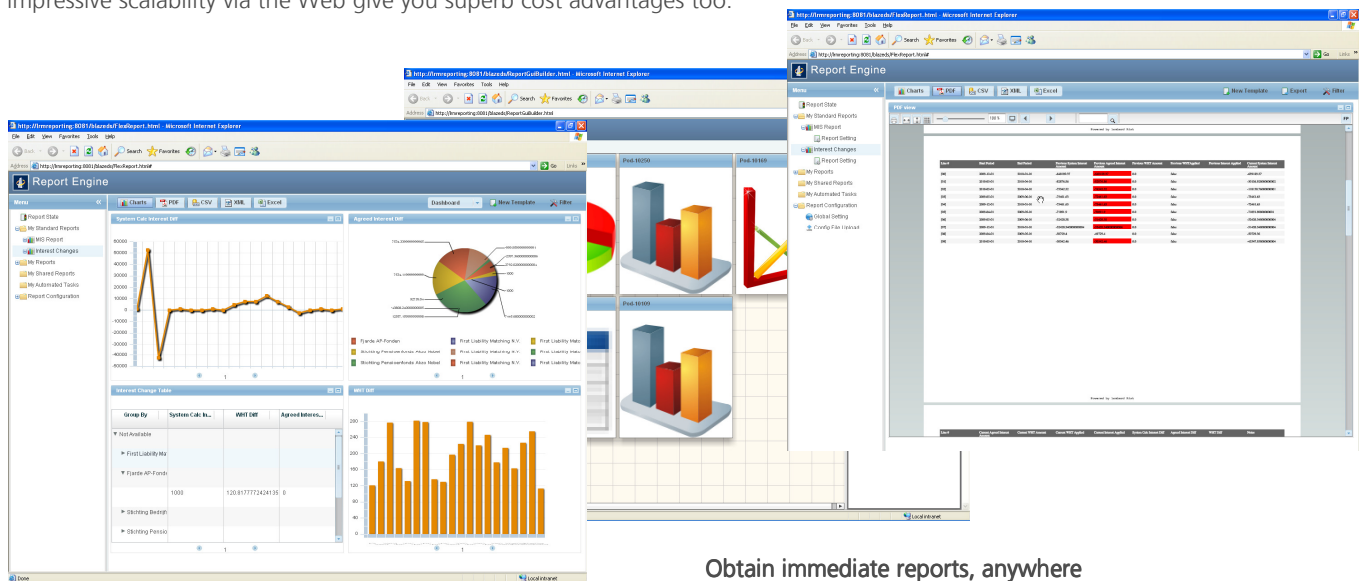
impressive scalability via the Web give you superb cost advantages too.

http://lrmreporting:8081/blazeds/FlexReport.html - Microsoft Internet Explorer
File Edit View Favorites Tools Help
Back Search Favorites
Address http://lrmreporting:8081/blazeds/FlexReport.html# Go Links
Report Engine
Menu
Report State
My Standard Reports
MIS Report
Report Setting
Interest Changes
Report Setting
My Reports
My Shared Reports
My Automated Tasks
Report Configuration
Global Setting
Config File Upload
Charts PDF CSV XML Excel
New Template Export Filter
PDF view
Powered by Lombard Risk

http://lrmreporting:8081/blazeds/ReportGuiBuilder.html - Microsoft Internet Explorer
File Edit View Favorites Tools Help
Address http://lrmreporting:8081/blazeds/ReportGuiBuilder.html
Pod.10250
Pod.10169
Pod.10100
Local intranet

http://lrmreporting:8081/blazeds/FlexReport.html - Microsoft Internet Explorer
File Edit View Favorites Tools Help
Address http://lrmreporting:8081/blazeds/FlexReport.html# Go Links
Report Engine
Menu
Report State
My Standard Reports
MIS Report
Interest Changes
My Reports
My Shared Reports
My Automated Tasks
Report Configuration
Charts PDF CSV XML Excel
Dashboard New Template Filter
System Calc Interest Diff
Agreed Interest Diff
Fjerde AP-Fonden
First Liability Matching N.V.
Stichting Pensioenfonds ABN Amro
Stichting Pensioenfonds Abn Amro
Interest Change Table
Group By System Calc In... WHT Diff Agreed Interes...
Not Available
First Liability Ma
Fjerde AP-Fonde
1000 120.8177772424135 0
Stichting Bedrijf
Stichting Pensio
WHT Diff
1
Done Local intranet

Obtain immediate reports, anywhere